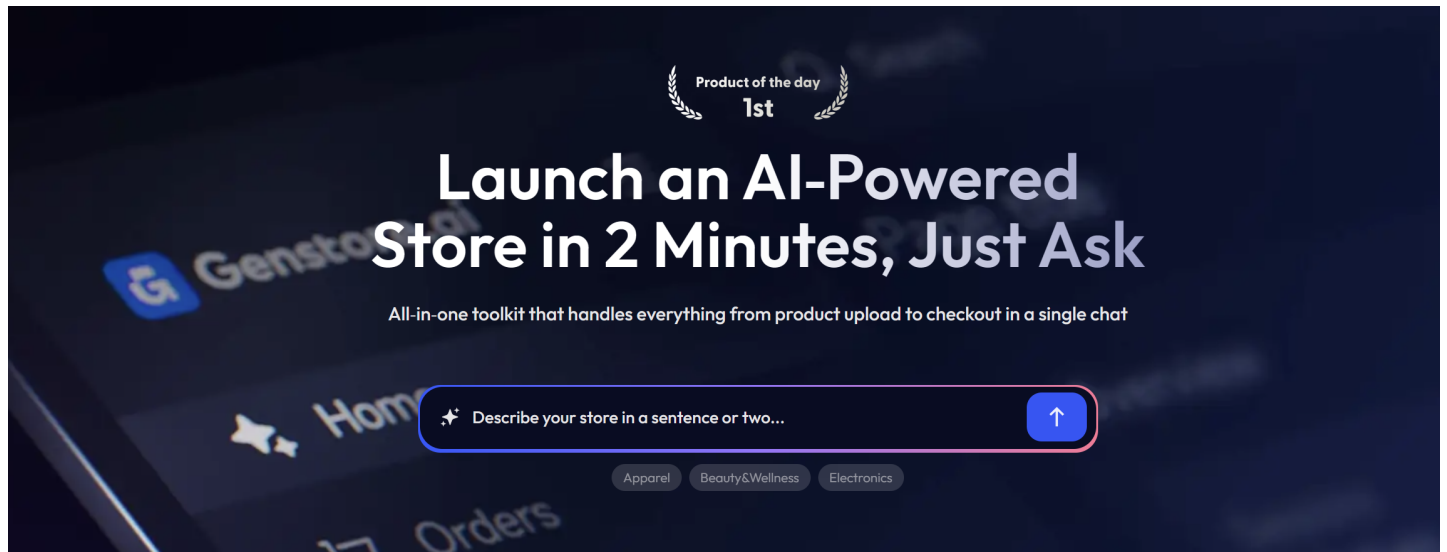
Product of the day
1st

Launch an AI-Powered Store in 2 Minutes, Just Ask

All-in-one toolkit that handles everything from product upload to checkout in a single chat

Describe your store in a sentence or two...

Apparel Beauty&Wellness Electronics

Genstore.ai

Home

Orders